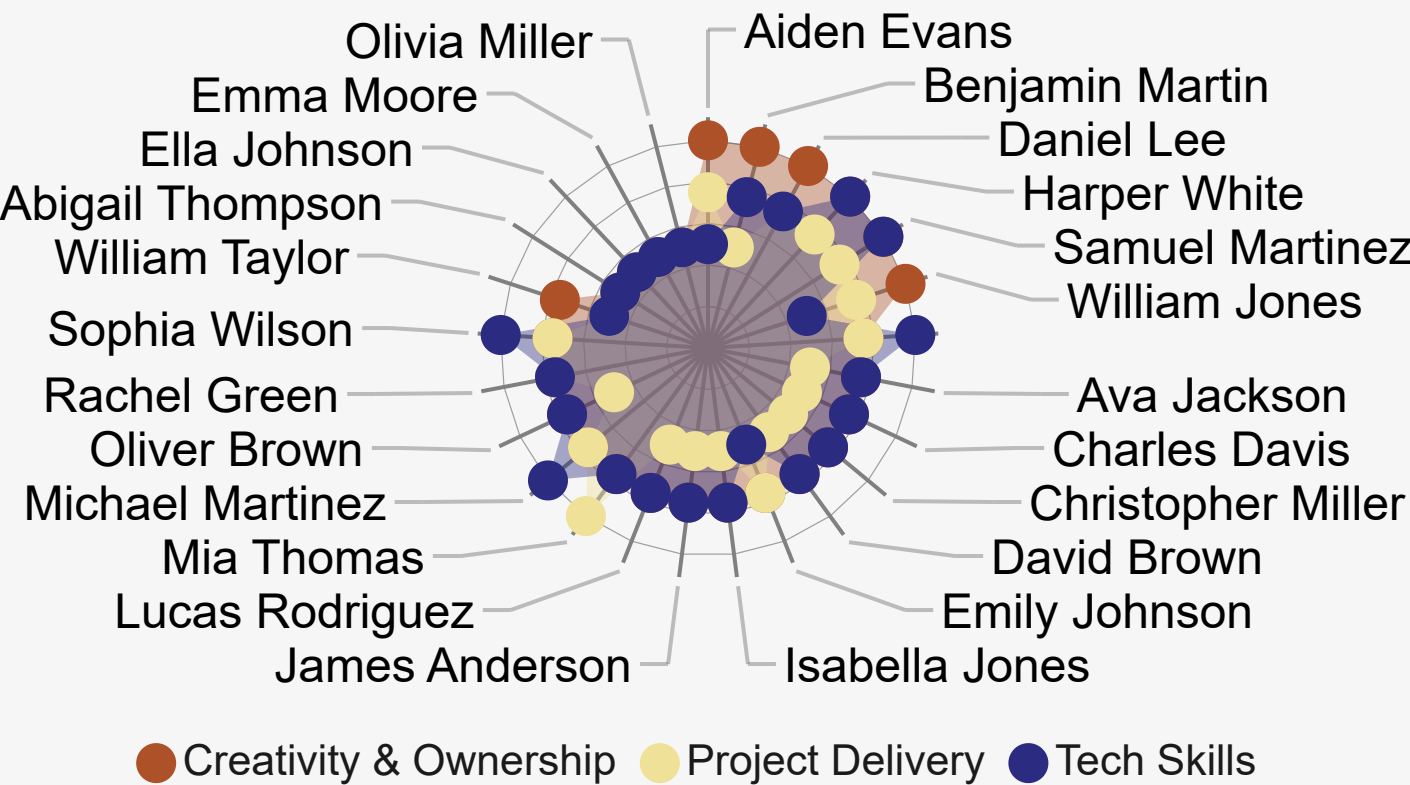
Aiden Evans
Benjamin Martin
Daniel Lee
Harper White
Samuel Martinez
William Jones
Ava Jackson
Charles Davis
Christopher Miller
David Brown
Emily Johnson
Isabella Jones
James Anderson
Lucas Rodriguez
Mia Thomas
Michael Martinez
Oliver Brown
Rachel Green
Sophia Wilson
William Taylor
Abigail Thompson
Ella Johnson
Emma Moore
Olivia Miller

Creativity & Ownership
Project Delivery
Tech Skills